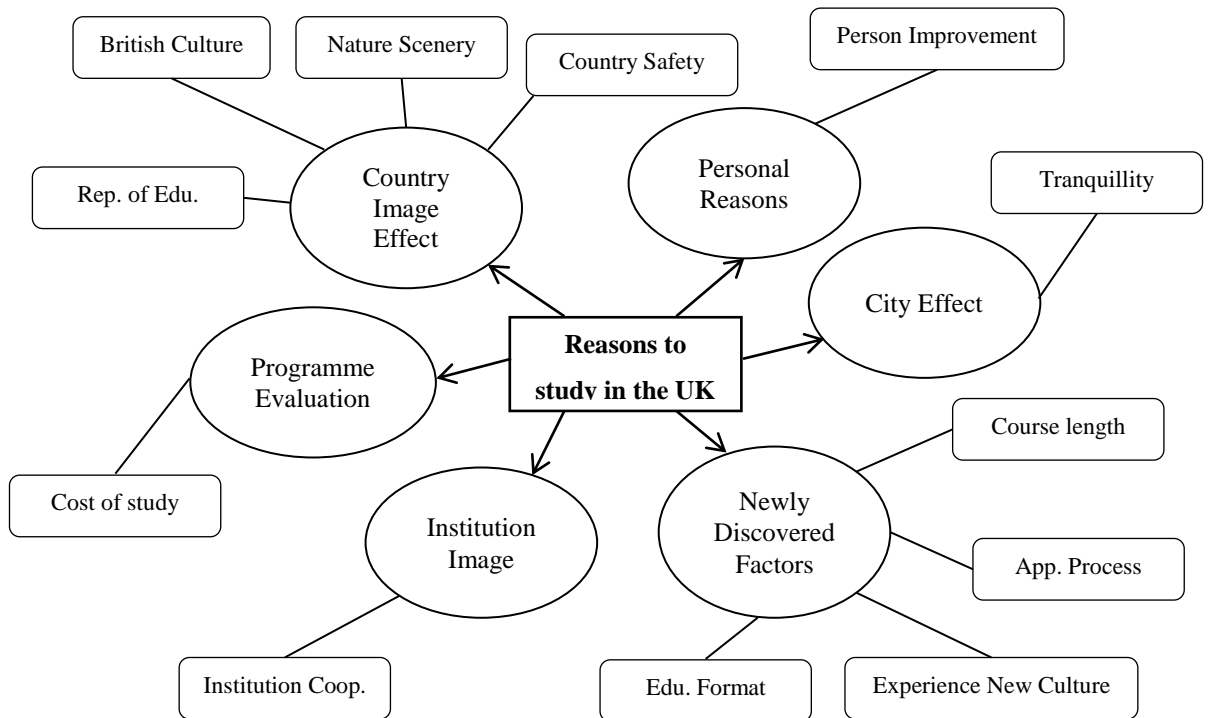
Reasons to study in the UK

Country Image Effect

British Culture

Nature Scenery

Country Safety

Rep. of Edu.

Personal Reasons

Person Improvement

City Effect

Tranquillity

Programme Evaluation

Cost of study

Institution Image

Institution Coop.

Newly Discovered Factors

Course length

App. Process

Edu. Format

Experience New Culture